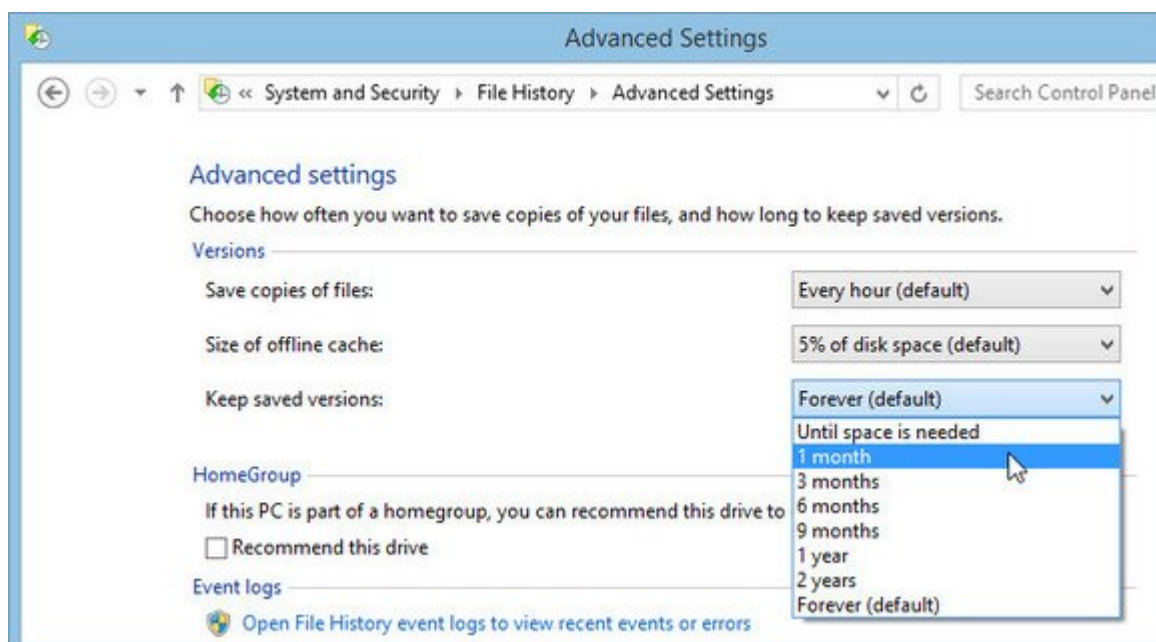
Advanced Settings

« System and Security ▸ File History ▸ Advanced Settings

Search Control Panel

Advanced settings

Choose how often you want to save copies of your files, and how long to keep saved versions.

Versions

Save copies of files:

Every hour (default)

Size of offline cache:

5% of disk space (default)

Keep saved versions:

Forever (default)

Until space is needed
1 month
3 months
6 months
9 months
1 year
2 years
Forever (default)

HomeGroup

If this PC is part of a homegroup, you can recommend this drive to

Recommend this drive

Event logs

Open File History event logs to view recent events or errors